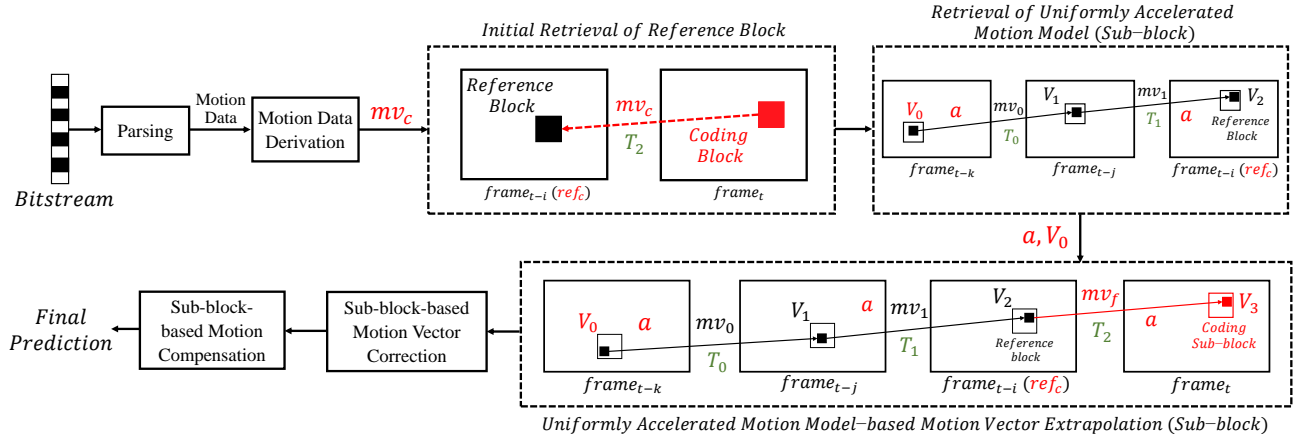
Bitstream

Parsing

Motion Data

Motion Data Derivation

$mv_c$

Initial Retrieval of Reference Block

Reference Block

$mv_c$

$T_2$

Coding Block

$frame_{t-i}$ ($ref_c$)

$frame_t$

Retrieval of Uniformly Accelerated Motion Model (Sub−block)

$V_0$ $a$

$mv_0$

$T_0$

$V_1$

$mv_1$

$T_1$

$a$

$V_2$

Reference Block

$frame_{t-k}$

$frame_{t-j}$

$frame_{t-i}$ ($ref_c$)

$a, V_0$

Final Prediction

Sub-block-based Motion Compensation

Sub-block-based Motion Vector Correction

$V_0$ $a$

$mv_0$

$T_0$

$V_1$ $a$

$mv_1$

$T_1$

$V_2$

Reference block

$mv_f$

$T_2$

$a$

$V_3$

Coding Sub−block

$frame_{t-k}$

$frame_{t-j}$

$frame_{t-i}$ ($ref_c$)

$frame_t$

Uniformly Accelerated Motion Model−based Motion Vector Extrapolation (Sub−block)